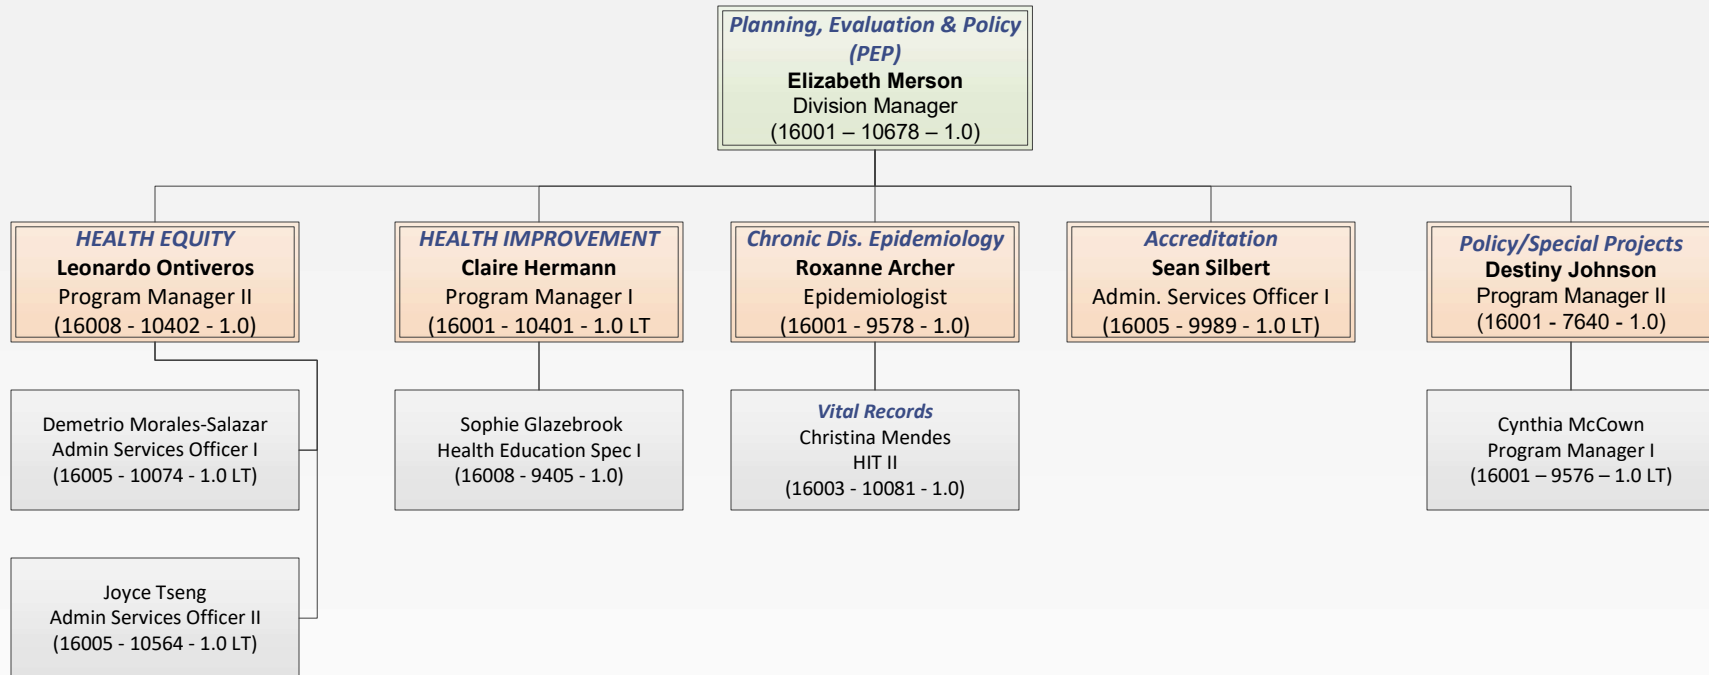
Planning, Evaluation & Policy (PEP)
Elizabeth Merson
Division Manager
(16001 – 10678 – 1.0)

HEALTH EQUITY
Leonardo Ontiveros
Program Manager II
(16008 - 10402 - 1.0)

HEALTH IMPROVEMENT
Claire Hermann
Program Manager I
(16001 - 10401 - 1.0 LT

Chronic Dis. Epidemiology
Roxanne Archer
Epidemiologist
(16001 - 9578 - 1.0)

Accreditation
Sean Silbert
Admin. Services Officer I
(16005 - 9989 - 1.0 LT)

Policy/Special Projects
Destiny Johnson
Program Manager II
(16001 - 7640 - 1.0)

Demetrio Morales-Salazar
Admin Services Officer I
(16005 - 10074 - 1.0 LT)

Sophie Glazebrook
Health Education Spec I
(16008 - 9405 - 1.0)

Vital Records
Christina Mendes
HIT II
(16003 - 10081 - 1.0)

Cynthia McCown
Program Manager I
(16001 – 9576 – 1.0 LT)

Joyce Tseng
Admin Services Officer II
(16005 - 10564 - 1.0 LT)